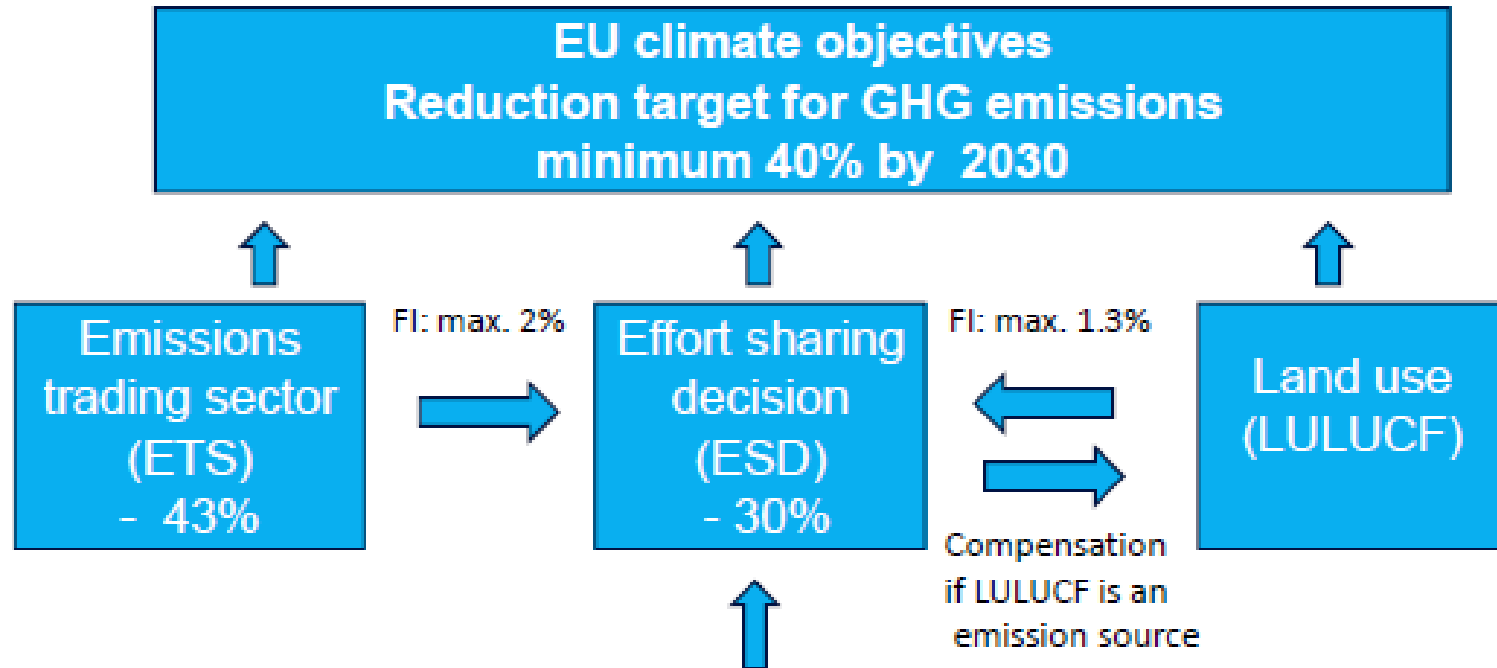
EU climate objectives
Reduction target for GHG emissions
minimum 40% by 2030

Emissions trading sector (ETS) - 43%

FI: max. 2%

Effort sharing decision (ESD) - 30%

FI: max. 1.3%

Land use (LULUCF)

Compensation if LULUCF is an emission source